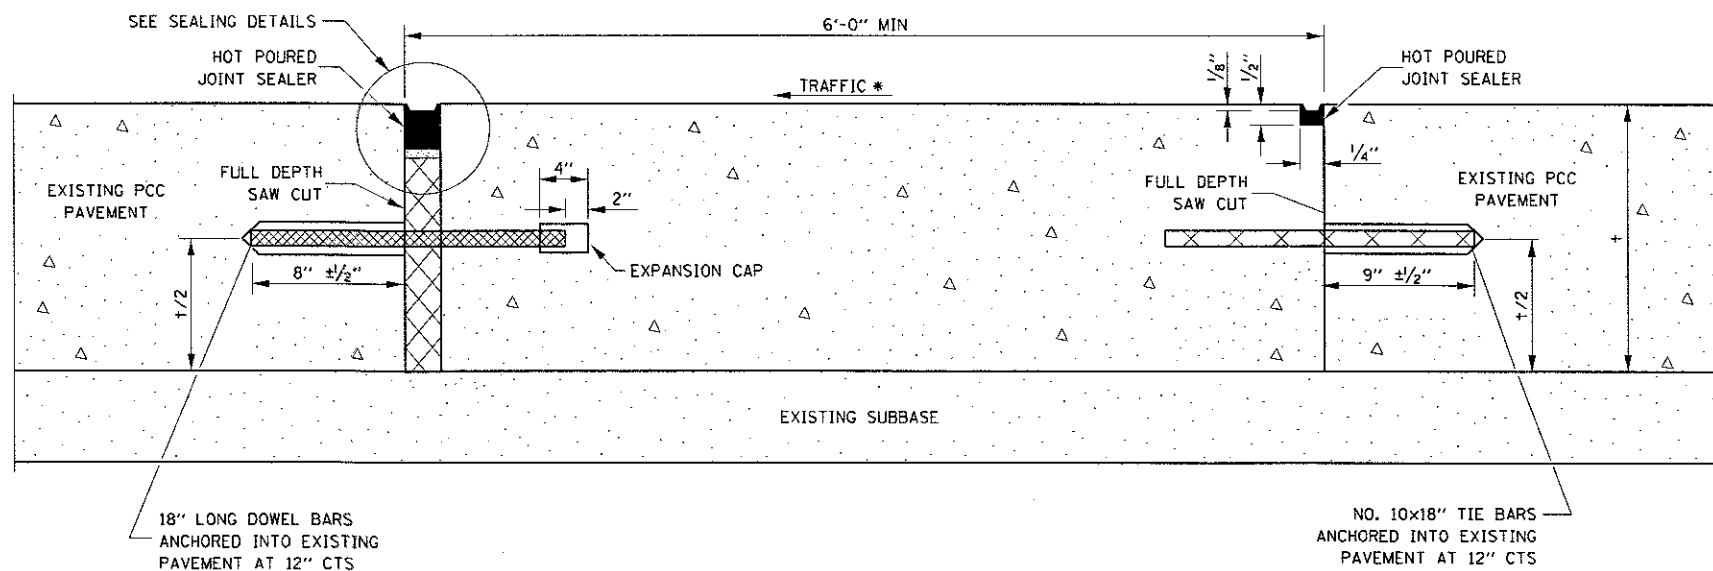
SEE SEALING DETAILS

HOT POURED JOINT SEALER

6'-0" MIN

TRAFFIC *

$\frac{1}{8}$"

$\frac{1}{2}$"

HOT POURED JOINT SEALER

$\frac{1}{4}$"

FULL DEPTH SAW CUT

4"

2"

EXISTING PCC PAVEMENT

FULL DEPTH SAW CUT

EXISTING PCC PAVEMENT

t

8" $\pm\frac{1}{2}$"

EXPANSION CAP

9" $\pm\frac{1}{2}$"

t/2

t/2

EXISTING SUBBASE

18" LONG DOWEL BARS ANCHORED INTO EXISTING PAVEMENT AT 12" CTS

NO. 10x18" TIE BARS ANCHORED INTO EXISTING PAVEMENT AT 12" CTS